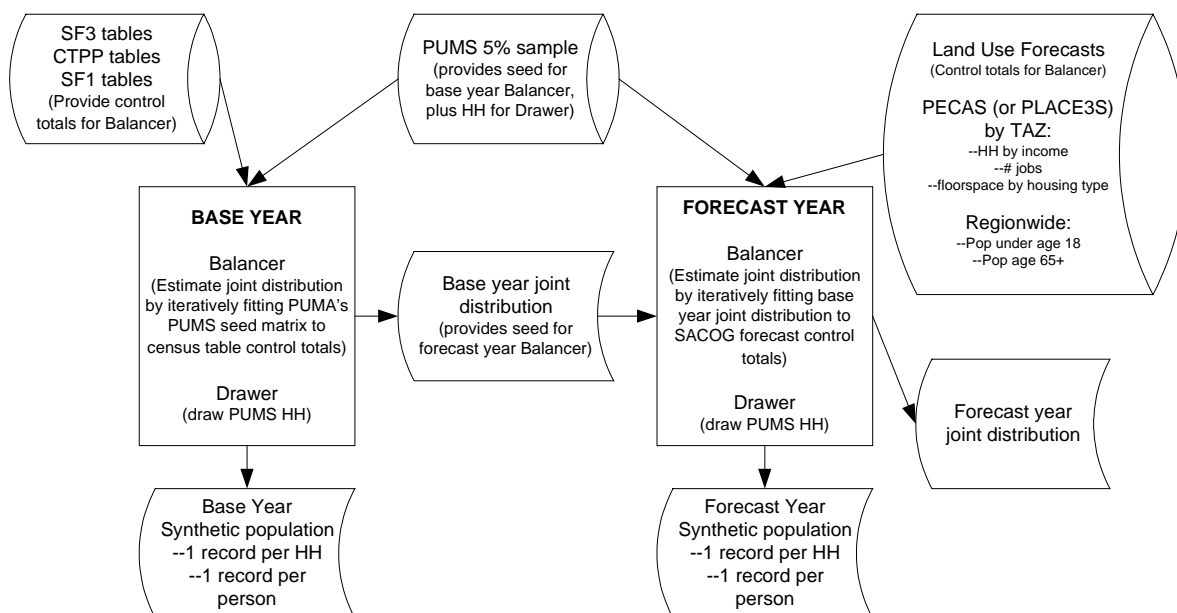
SF3 tables
CTPP tables
SF1 tables
(Provide control totals for Balancer)

PUMS 5% sample
(provides seed for base year Balancer, plus HH for Drawer)

Land Use Forecasts
(Control totals for Balancer)

PECAS (or PLACE3S) by TAZ:
--HH by income
--# jobs
--floorspace by housing type

Regionwide:
--Pop under age 18
--Pop age 65+

BASE YEAR

Balancer
(Estimate joint distribution by iteratively fitting PUMA's PUMS seed matrix to census table control totals)

Drawer
(draw PUMS HH)

Base year joint distribution
(provides seed for forecast year Balancer)

FORECAST YEAR

Balancer
(Estimate joint distribution by iteratively fitting base year joint distribution to SACOG forecast control totals)

Drawer
(draw PUMS HH)

Forecast year joint distribution

Base Year
Synthetic population
--1 record per HH
--1 record per person

Forecast Year
Synthetic population
--1 record per HH
--1 record per person